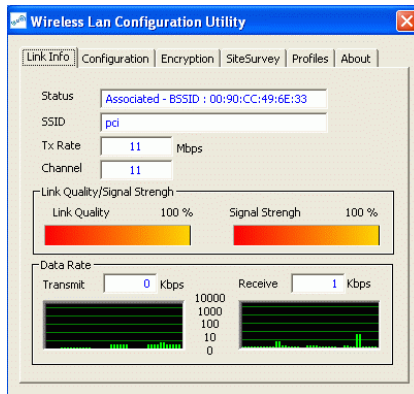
Wireless Lan Configuration Utility

Link Info | Configuration | Encryption | SiteSurvey | Profiles | About

Status | Associated - BSSID : 00:90:CC:49:6E:33
SSID | pci
Tx Rate | 11 | Mbps
Channel | 11

Link Quality/Signal Strengh
Link Quality 100 %
Signal Strengh 100 %

Data Rate
Transmit | 0 | Kbps
Receive | 1 | Kbps
10000
1000
100
10
0